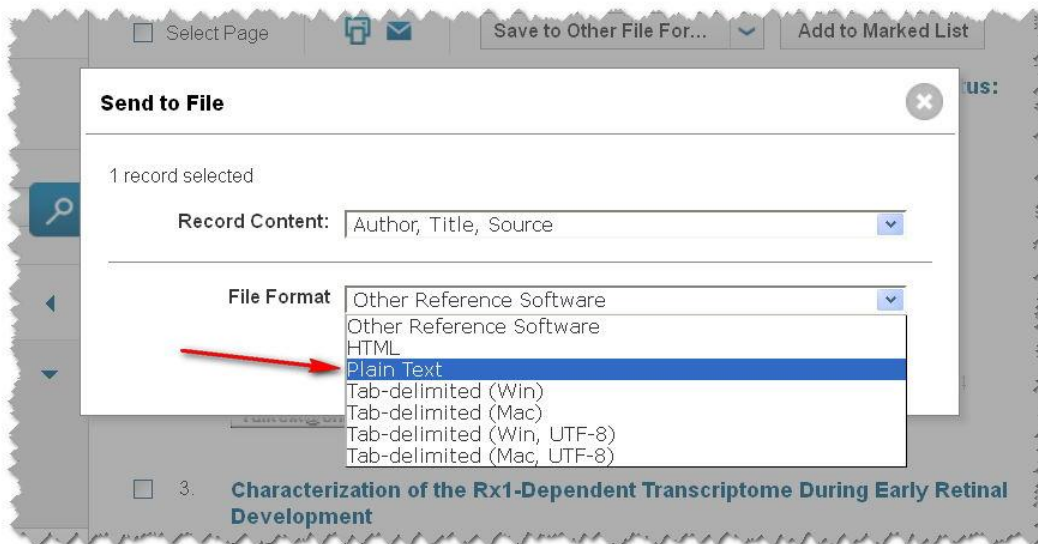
Select Page

Save to Other File For...

Add to Marked List

tus:

Send to File

1 record selected

Record Content: Author, Title, Source

File Format Other Reference Software

Other Reference Software
HTML
Plain Text
Tab-delimited (Win)
Tab-delimited (Mac)
Tab-delimited (Win, UTF-8)
Tab-delimited (Mac, UTF-8)

3. Characterization of the Rx1-Dependent Transcriptome During Early Retinal Development